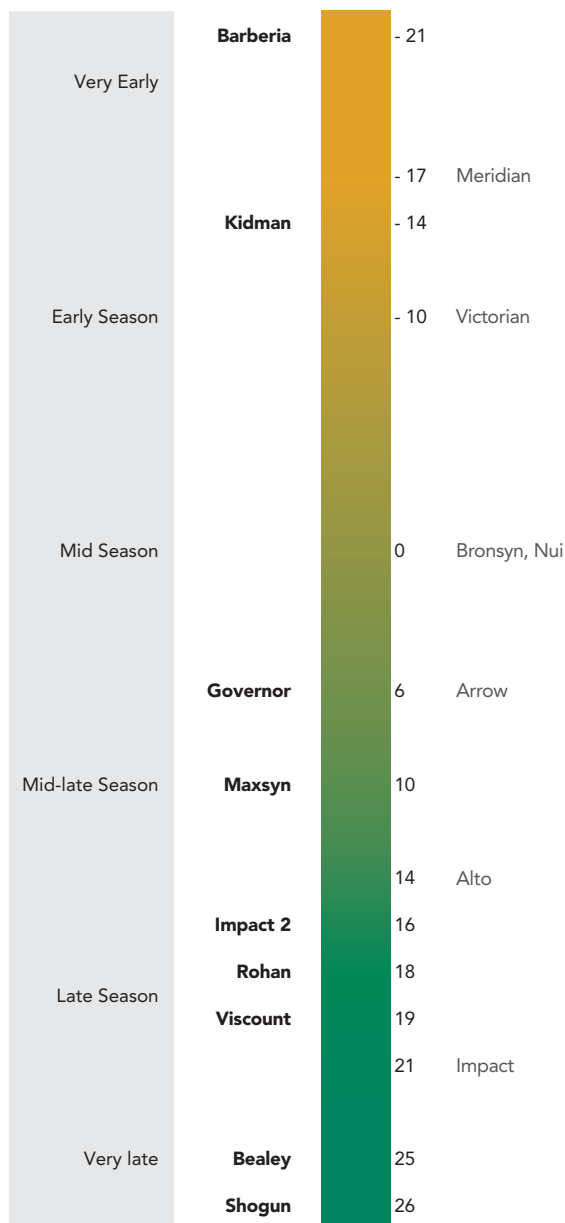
Barberia - 21
Very Early
- 17 Meridian
Kidman - 14
Early Season - 10 Victorian
Mid Season 0 Bronsyn, Nui
Governor 6 Arrow
Mid-late Season Maxsyn 10
14 Alto
Impact 2 16
Rohan 18
Late Season
Viscount 19
21 Impact
Very late Bealey 25
Shogun 26